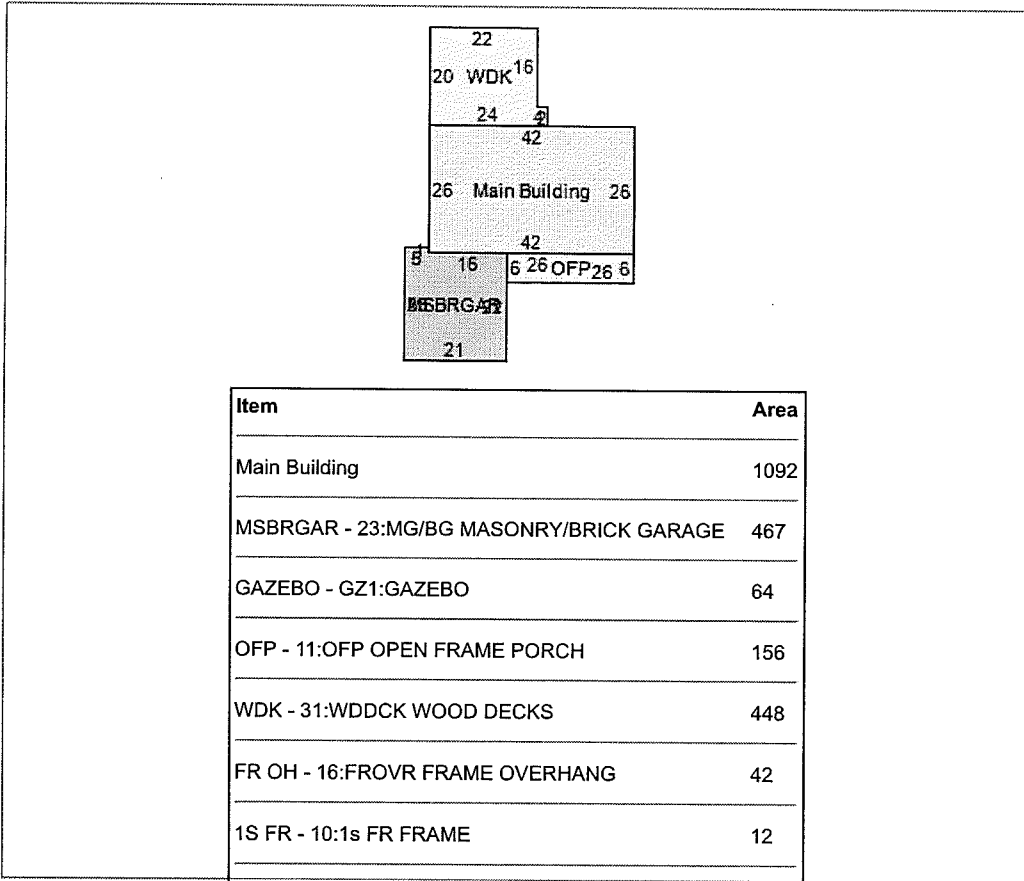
22
20 WDK 16
24 4 2
42
26 Main Building 26
42
5 16 6 26 OFP 26 6
MSBRGAR
21

| Item | Area |
|---|---|
| Main Building | 1092 |
| MSBRGAR - 23:MG/BG MASONRY/BRICK GARAGE | 467 |
| GAZEBO - GZ1:GAZEBO | 64 |
| OFP - 11:OFP OPEN FRAME PORCH | 156 |
| WDK - 31:WDDCK WOOD DECKS | 448 |
| FR OH - 16:FROVR FRAME OVERHANG | 42 |
| 1S FR - 10:1s FR FRAME | 12 |